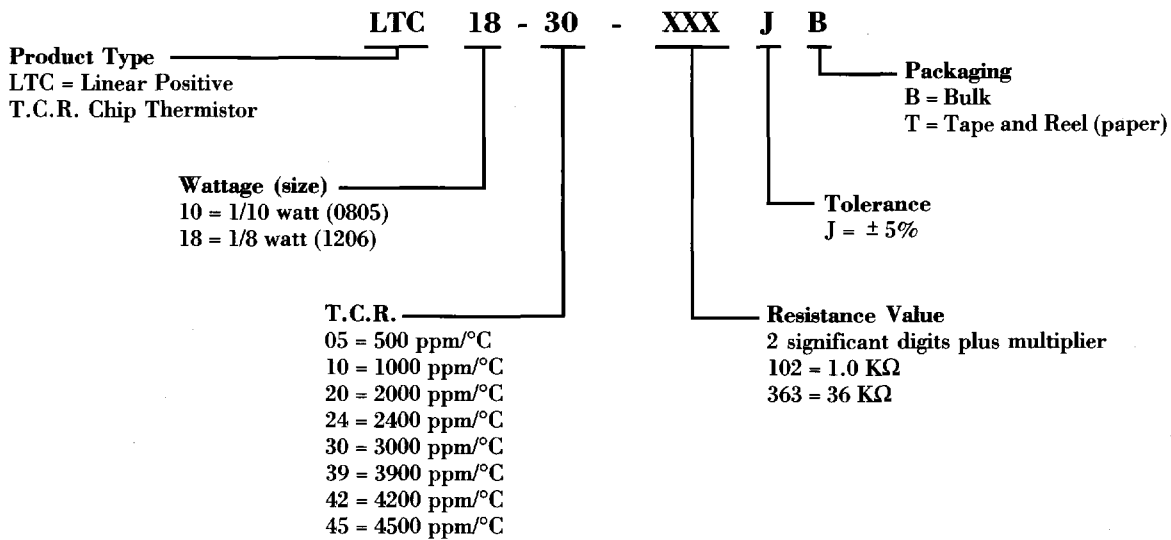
LTC 18 - 30 - XXX J B

Product Type
LTC = Linear Positive T.C.R. Chip Thermistor

Packaging
B = Bulk
T = Tape and Reel (paper)

Wattage (size)
10 = 1/10 watt (0805)
18 = 1/8 watt (1206)

Tolerance
J = ± 5%

T.C.R.
05 = 500 ppm/°C
10 = 1000 ppm/°C
20 = 2000 ppm/°C
24 = 2400 ppm/°C
30 = 3000 ppm/°C
39 = 3900 ppm/°C
42 = 4200 ppm/°C
45 = 4500 ppm/°C

Resistance Value
2 significant digits plus multiplier
102 = 1.0 KΩ
363 = 36 KΩ